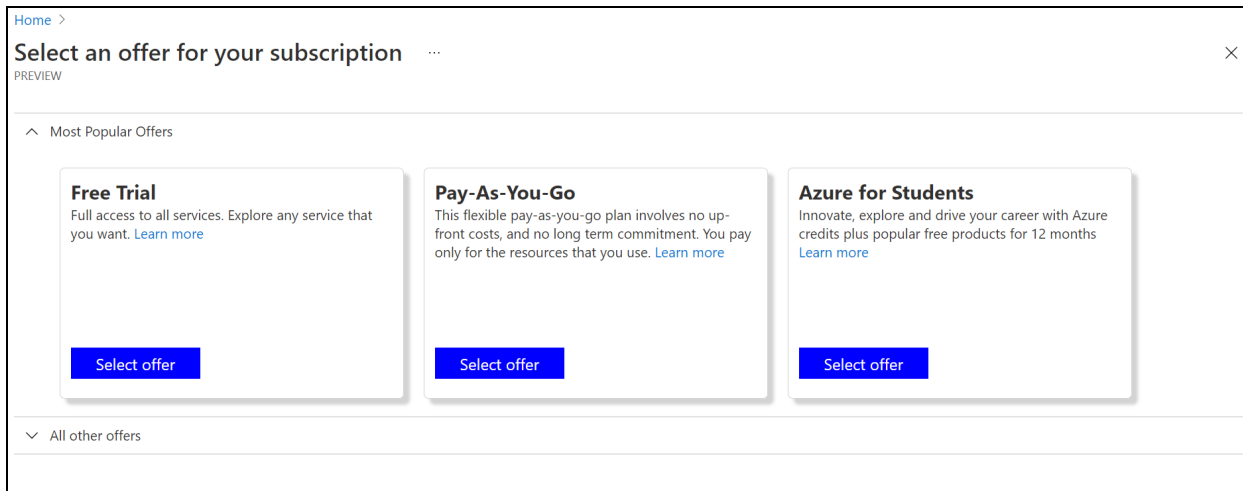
Home >

Select an offer for your subscription ...

PREVIEW

×

Most Popular Offers

Free Trial
Full access to all services. Explore any service that you want. Learn more

Select offer

Pay-As-You-Go
This flexible pay-as-you-go plan involves no upfront costs, and no long term commitment. You pay only for the resources that you use. Learn more

Select offer

Azure for Students
Innovate, explore and drive your career with Azure credits plus popular free products for 12 months
Learn more

Select offer

All other offers